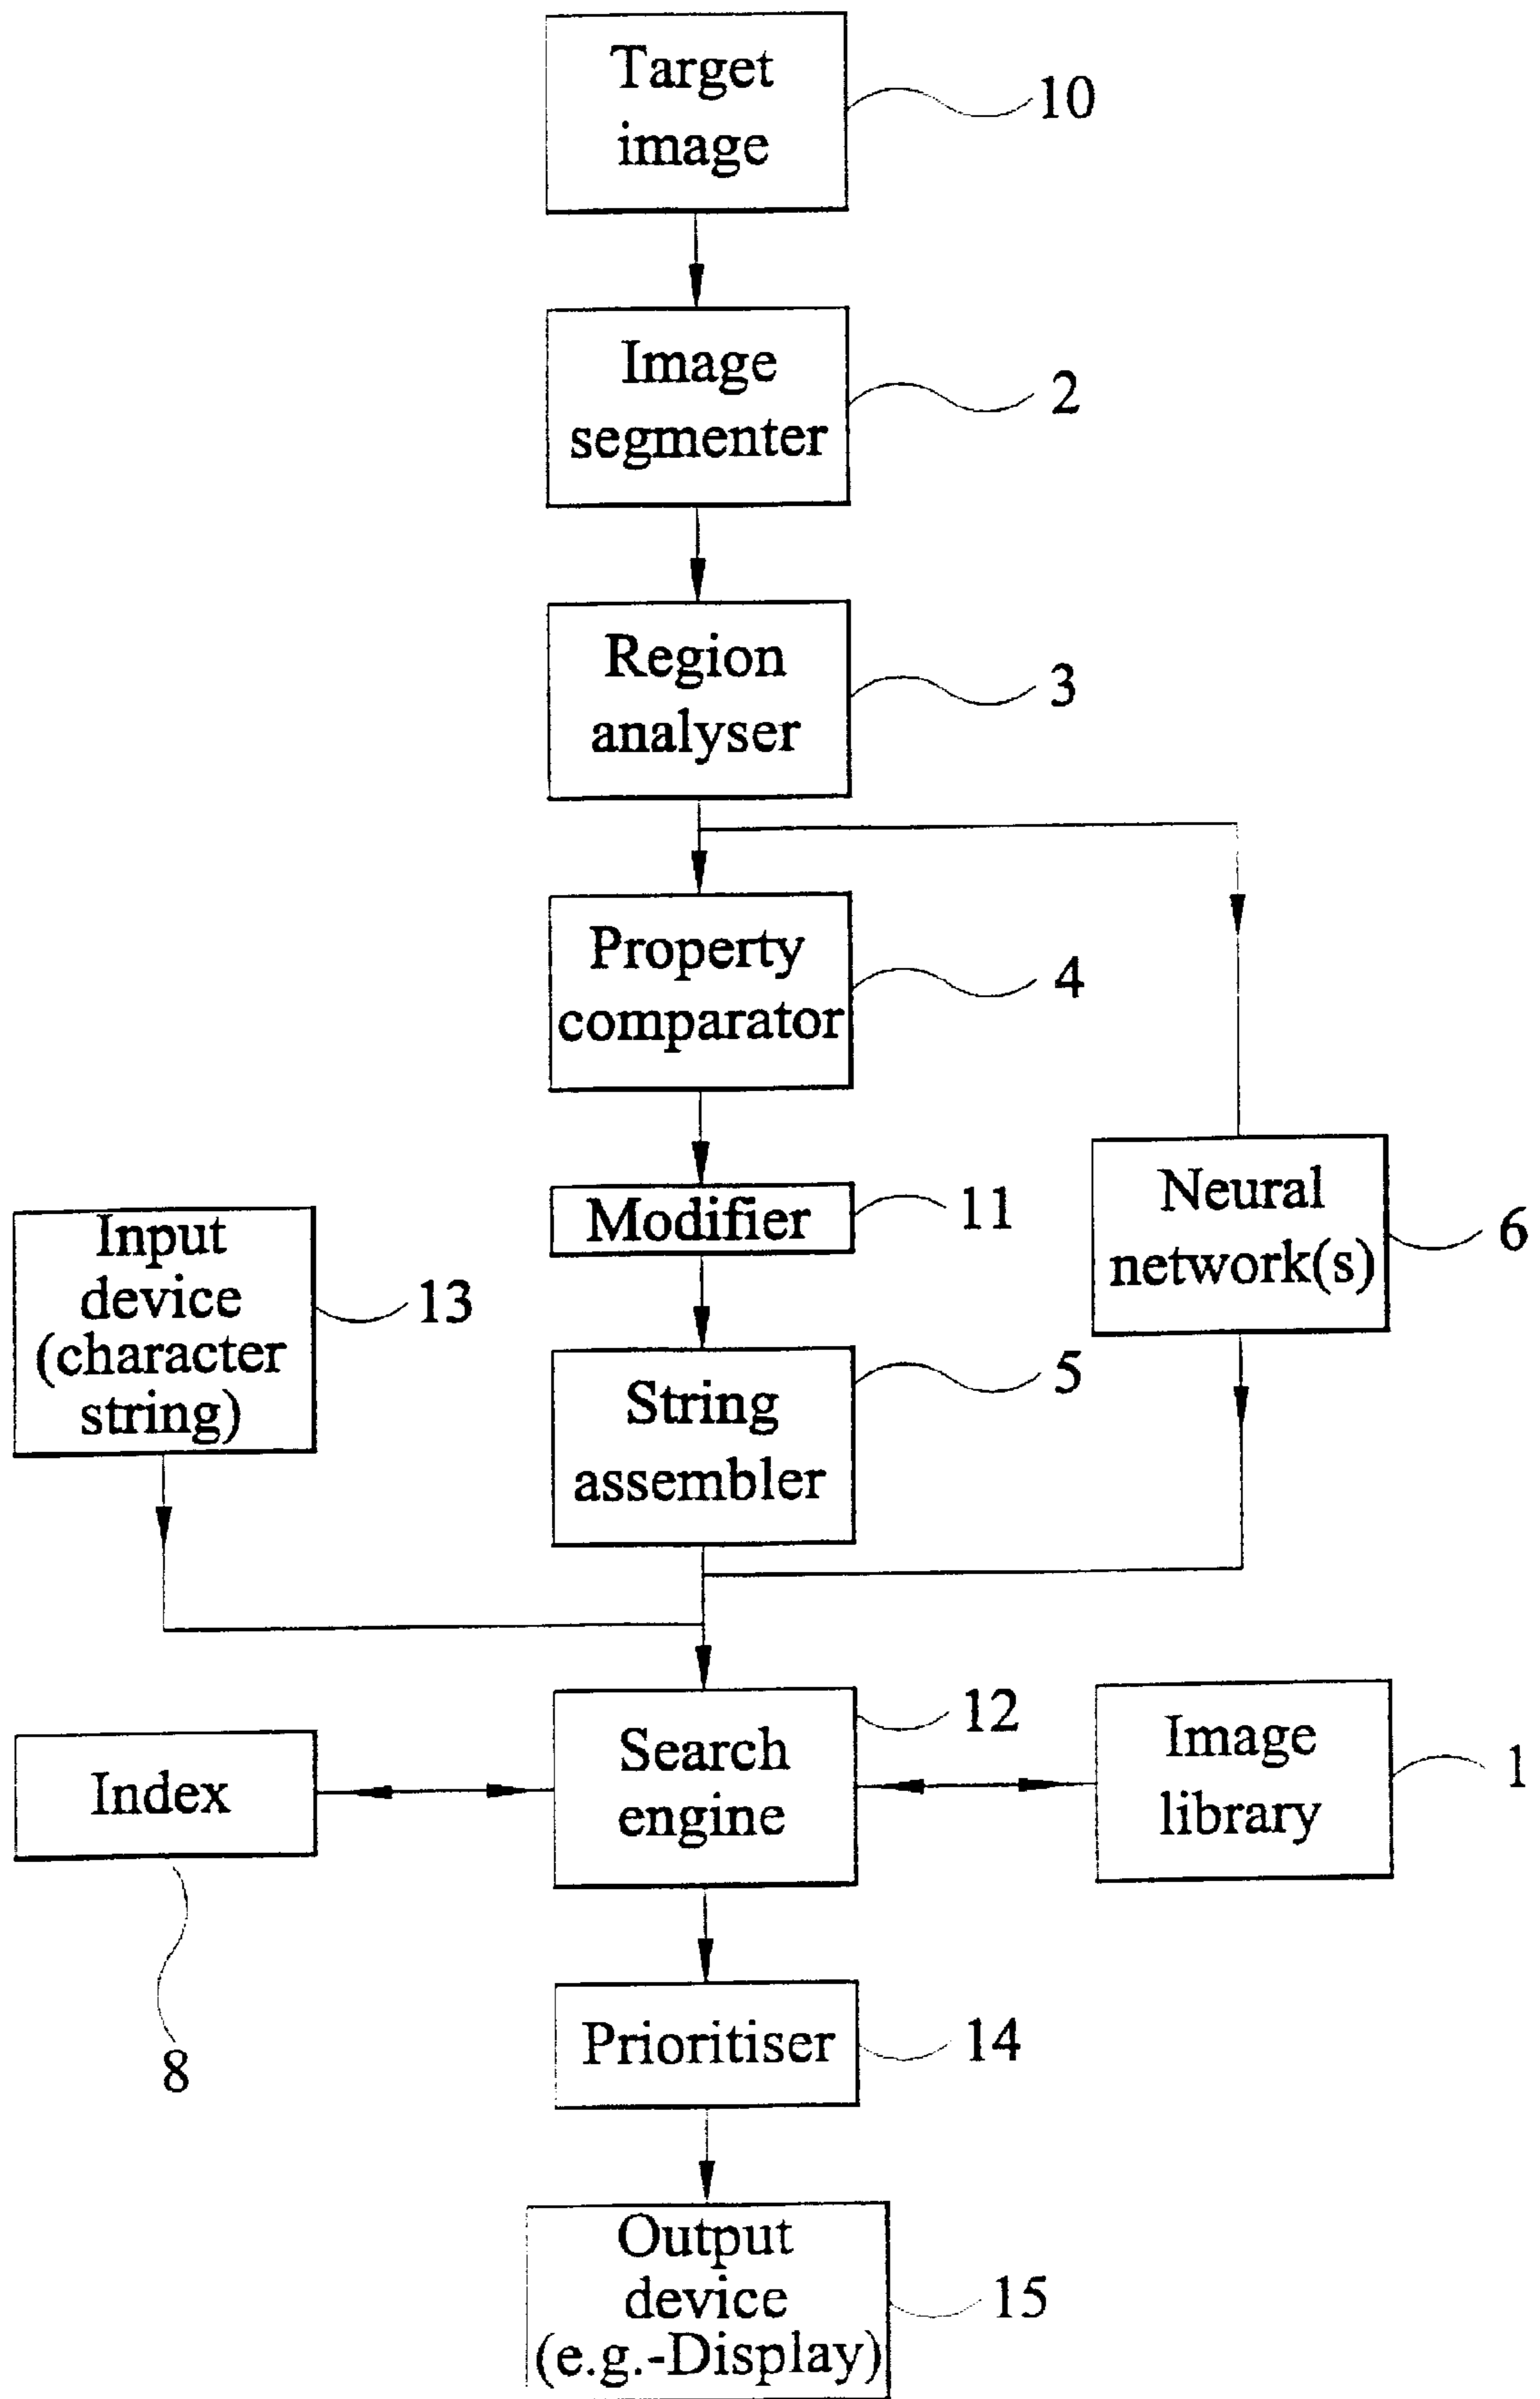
Target image 10

Image segmenter 2

Region analyser 3

Property comparator 4

Modifier 11

Neural network(s) 6

Input device (character string) 13

String assembler 5

Index

Search engine 12

Image library 1

8

Prioritiser 14

Output device (e.g.-Display) 15